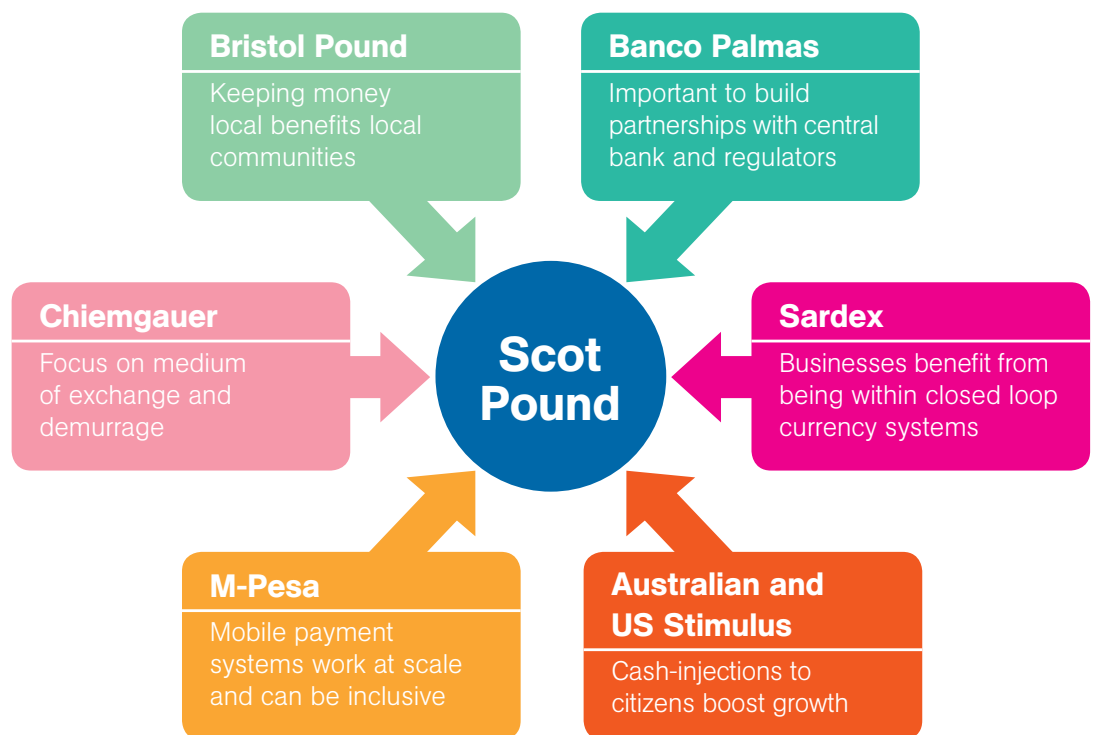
Bristol Pound

Keeping money local benefits local communities

Banco Palmas

Important to build partnerships with central bank and regulators

Chiemgauer

Focus on medium of exchange and demurrage

Scot Pound

Sardex

Businesses benefit from being within closed loop currency systems

M-Pesa

Mobile payment systems work at scale and can be inclusive

Australian and US Stimulus

Cash-injections to citizens boost growth